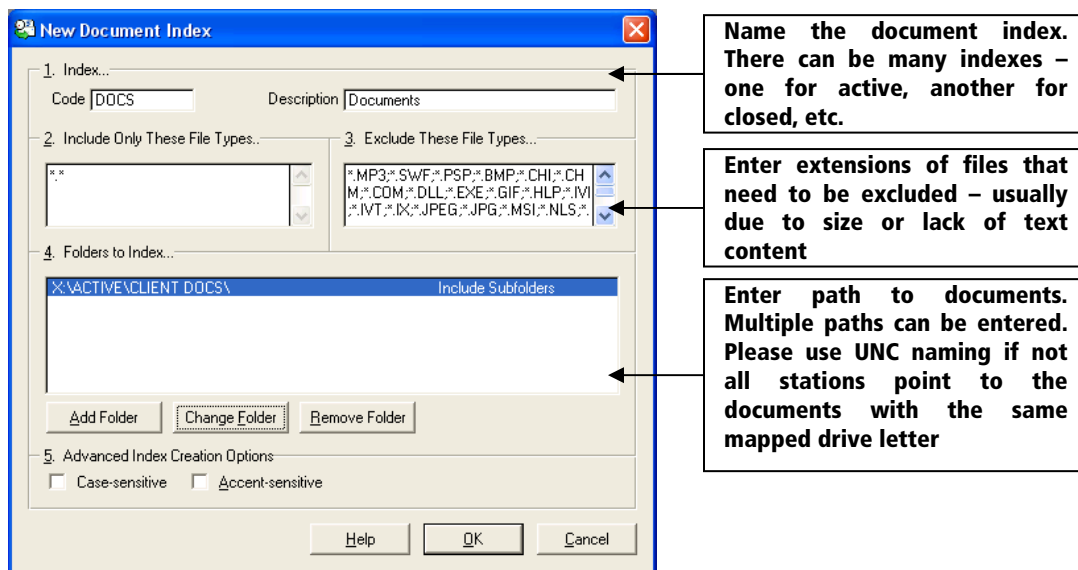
New Document Index

1. Index...

Code DOCS

Description Documents

2. Include Only These File Types..

*.*

3. Exclude These File Types...

*.MP3;*.SWF;*.PSP;*.BMP;*.CHI;*.CHM;*.COM;*.DLL;*.EXE;*.GIF;*.HLP;*.IVI;*.IVT;*.IX;*.JPEG;*.JPG;*.MSI;*.NLS;*.

4. Folders to Index...

X:\ACTIVE\CLIENT DOCS\ Include Subfolders

Add Folder

Change Folder

Remove Folder

5. Advanced Index Creation Options

Case-sensitive

Accent-sensitive

Help

OK

Cancel

Name the document index. There can be many indexes – one for active, another for closed, etc.

Enter extensions of files that need to be excluded – usually due to size or lack of text content

Enter path to documents. Multiple paths can be entered. Please use UNC naming if not all stations point to the documents with the same mapped drive letter